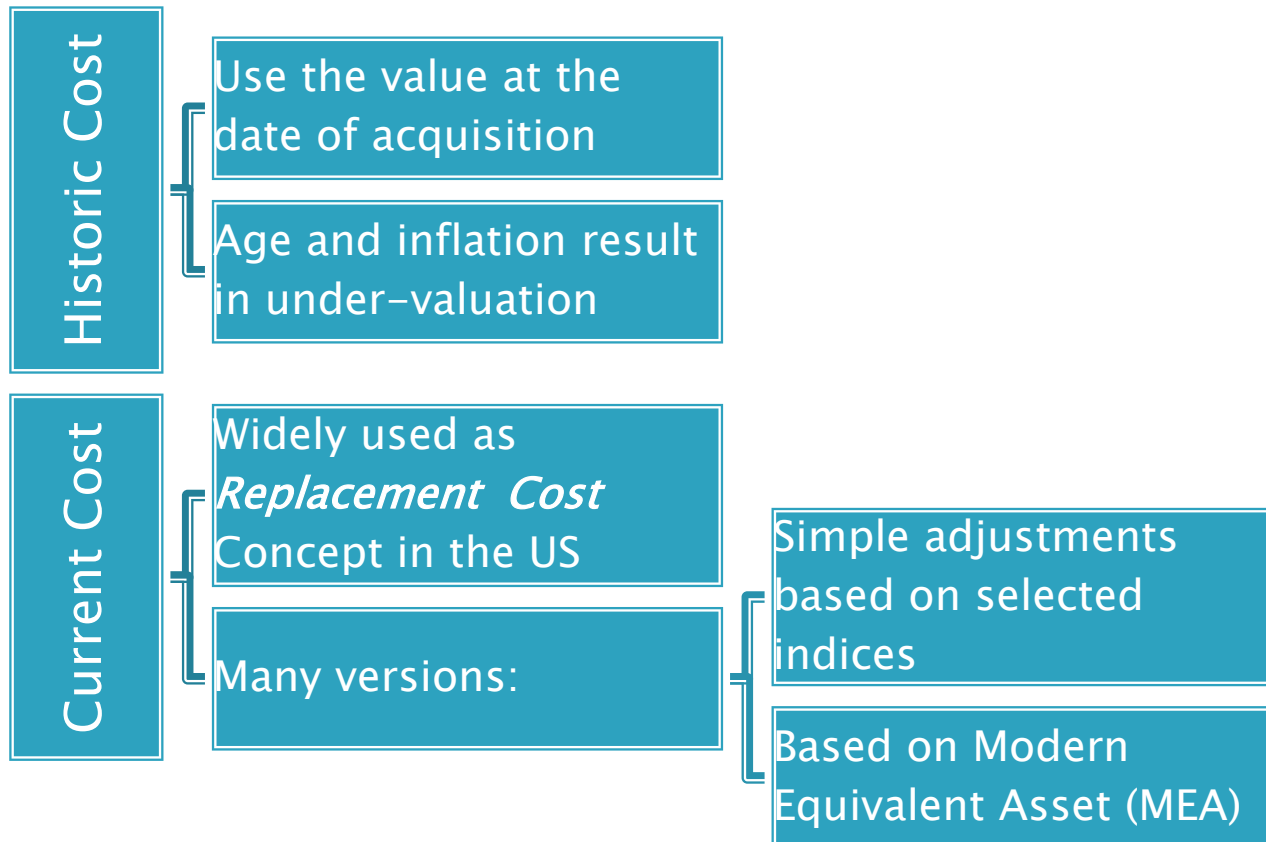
Historic Cost

Use the value at the date of acquisition

Age and inflation result in under-valuation

Current Cost

Widely used as *Replacement Cost* Concept in the US

Many versions:

Simple adjustments based on selected indices

Based on Modern Equivalent Asset (MEA)